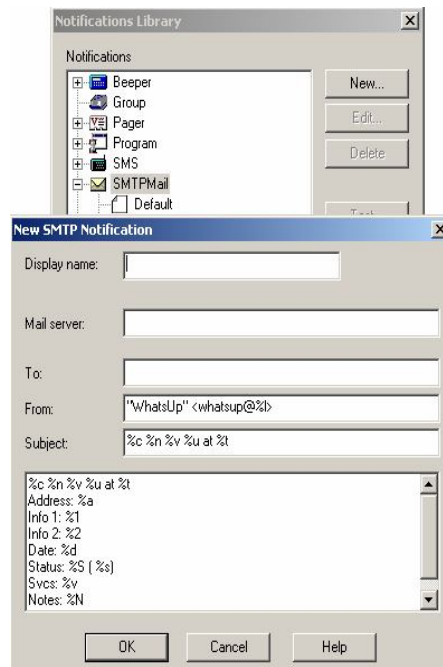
Notifications Library

Notifications

Beeper
Group
Pager
Program
SMS
SMTPMail
Default

New...
Edit...
Delete
Test

New SMTP Notification

Display name:

Mail server:

To:

From: "WhatsUp" <whatsup@%l>

Subject: %c %n %v %u at %t

%c %n %v %u at %t
Address: %a
Info 1: %1
Info 2: %2
Date: %d
Status: %S ( %s)
Svcs: %v
Notes: %N

OK
Cancel
Help